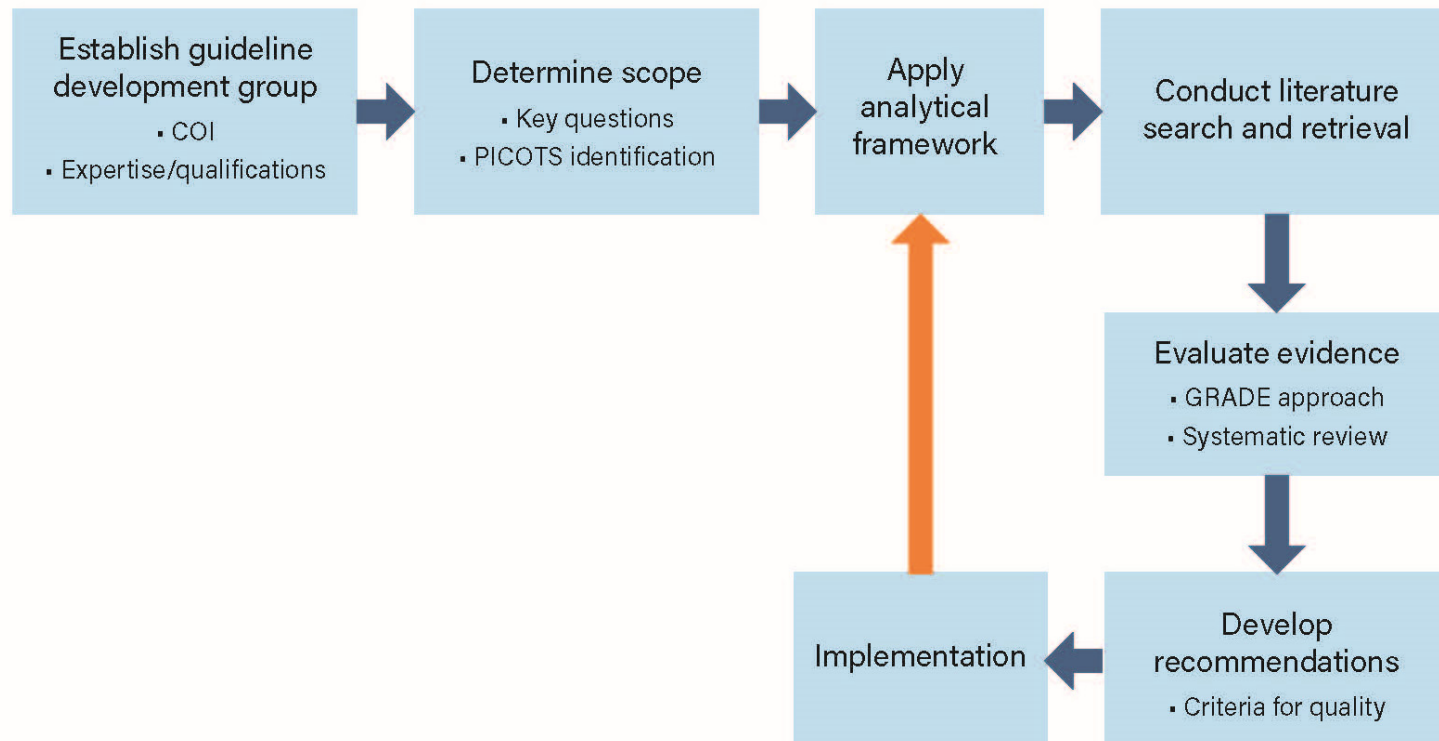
Establish guideline development group
▪ COI
▪ Expertise/qualifications

Determine scope
▪ Key questions
▪ PICOTS identification

Apply analytical framework

Conduct literature search and retrieval

Evaluate evidence
▪ GRADE approach
▪ Systematic review

Develop recommendations
▪ Criteria for quality

Implementation